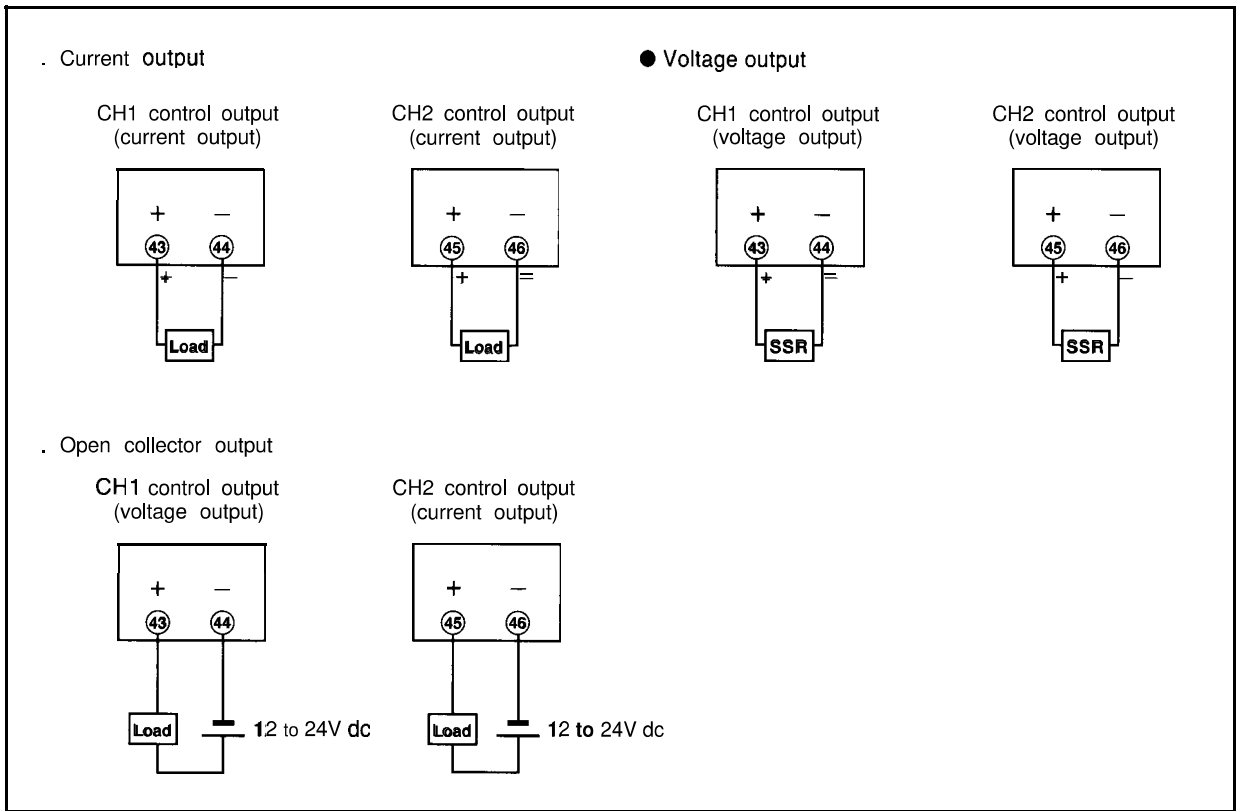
. Current output

CH1 control output (current output)

+ −
43 44
+ −
Load

CH2 control output (current output)

+ −
45 46
+ =
Load

● Voltage output

CH1 control output (voltage output)

+ −
43 44
+ =
SSR

CH2 control output (voltage output)

+ −
45 46
+ −
SSR

. Open collector output

CH1 control output (voltage output)

+ −
43 44
Load
12 to 24V dc

CH2 control output (current output)

+ −
45 46
Load
12 to 24V dc